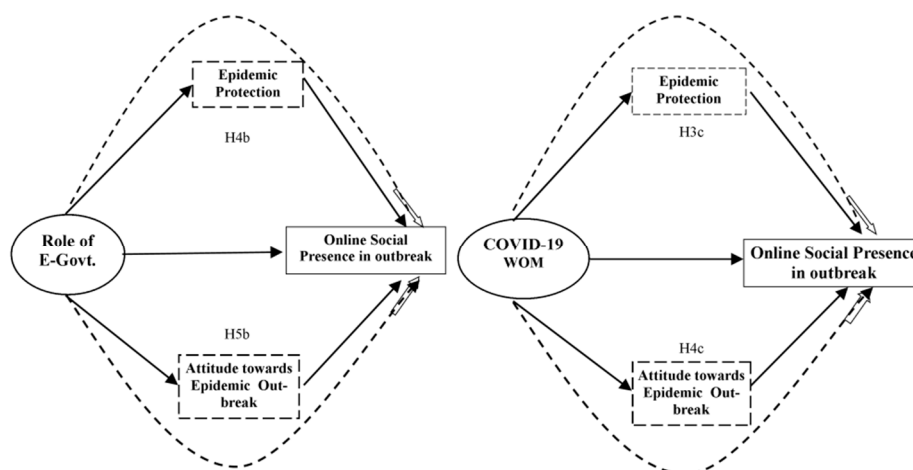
Epidemic Protection

H4b

Role of E-Govt.

Online Social Presence in outbreak

H5b

Attitude towards Epidemic Outbreak

Epidemic Protection

H3c

COVID-19 WOM

Online Social Presence in outbreak

H4c

Attitude towards Epidemic Outbreak